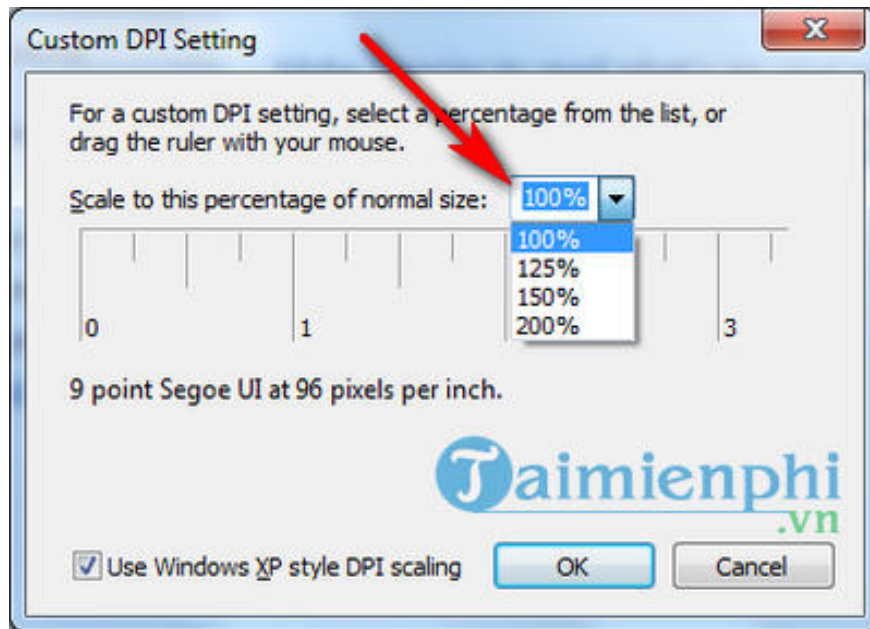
Custom DPI Setting

For a custom DPI setting, select a percentage from the list, or drag the ruler with your mouse.

Scale to this percentage of normal size: 100%

100%
125%
150%
200%

0
1
3

9 point Segoe UI at 96 pixels per inch.

Taimienphi .vn

Use Windows XP style DPI scaling

OK

Cancel